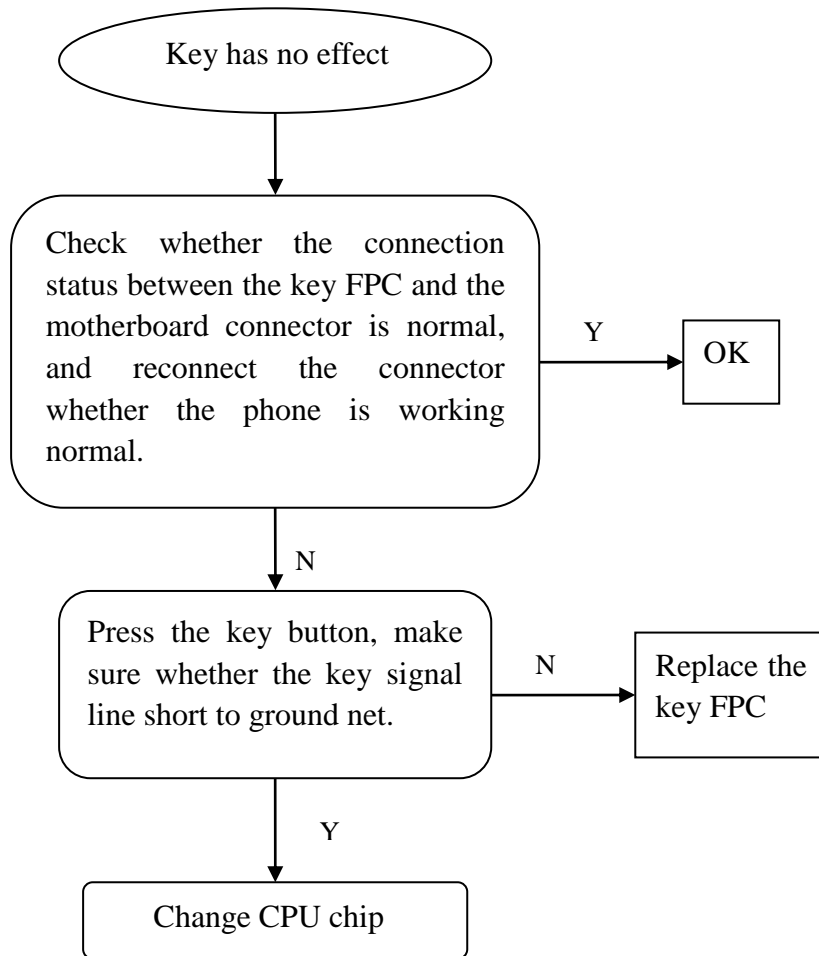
Key has no effect

Check whether the connection status between the key FPC and the motherboard connector is normal, and reconnect the connector whether the phone is working normal.

Y

OK

N

Press the key button, make sure whether the key signal line short to ground net.

N

Replace the key FPC

Y

Change CPU chip